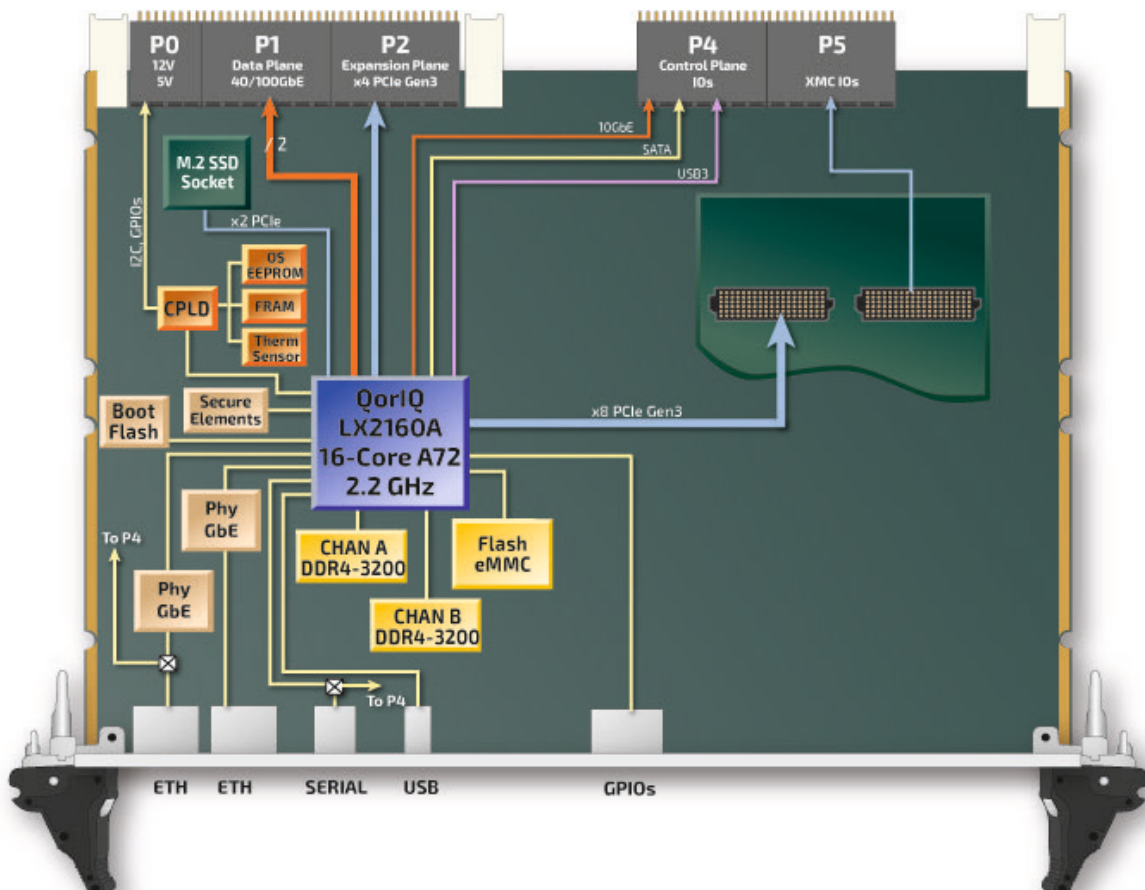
P0
12V
5V

P1
Data Plane
40/100GbE

P2
Expansion Plane
x4 PCIe Gen3

P4
Control Plane
IOs

P5
XMC IOs

10GbE
SATA
USB3

M.2 SSD Socket

/ 2

x2 PCIe

I2C, GPIOs

OS EEPROM
FRAM
Therm Sensor

CPLD

Secure Elements

Boot Flash

QorIQ
LX2160A
16-Core A72
2.2 GHz

x8 PCIe Gen3

Phy GbE

To P4

Phy GbE

CHAN A
DDR4-3200

Flash
eMMC

CHAN B
DDR4-3200

To P4

ETH
ETH
SERIAL
USB
GPIOs